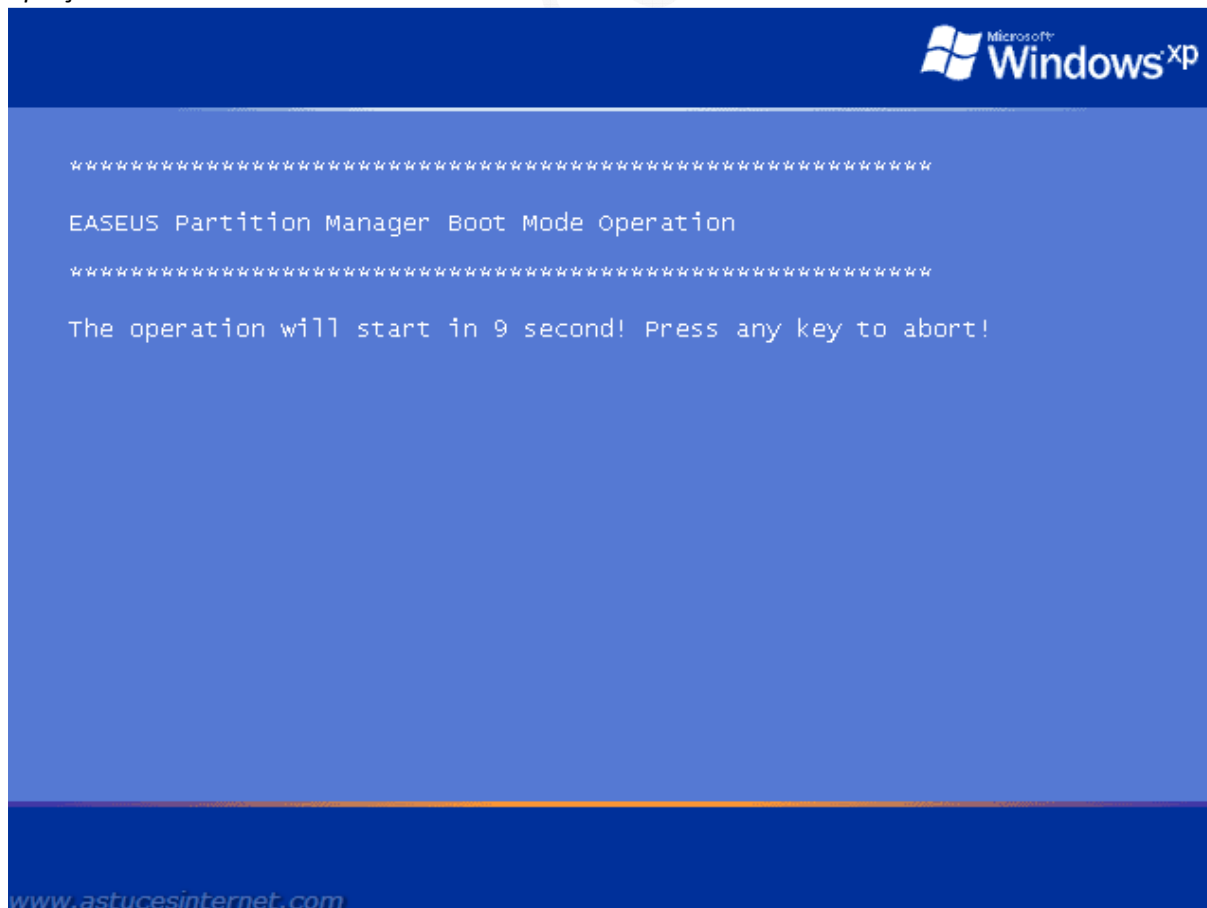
Microsoft Windows xp

********************************************************

EASEUS Partition Manager Boot Mode Operation

********************************************************

The operation will start in 9 second! Press any key to abort!

www.astucesinternet.com